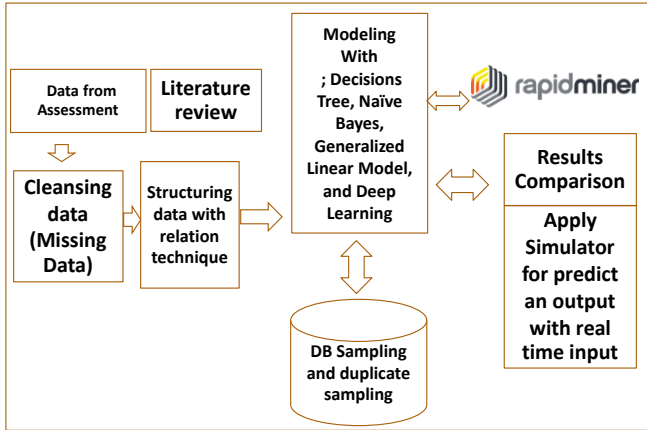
Data from Assessment

Literature review

Cleansing data (Missing Data)

Structuring data with relation technique

Modeling With ; Decisions Tree, Naïve Bayes, Generalized Linear Model, and Deep Learning

rapidminer

Results Comparison

Apply Simulator for predict an output with real time input

DB Sampling and duplicate sampling